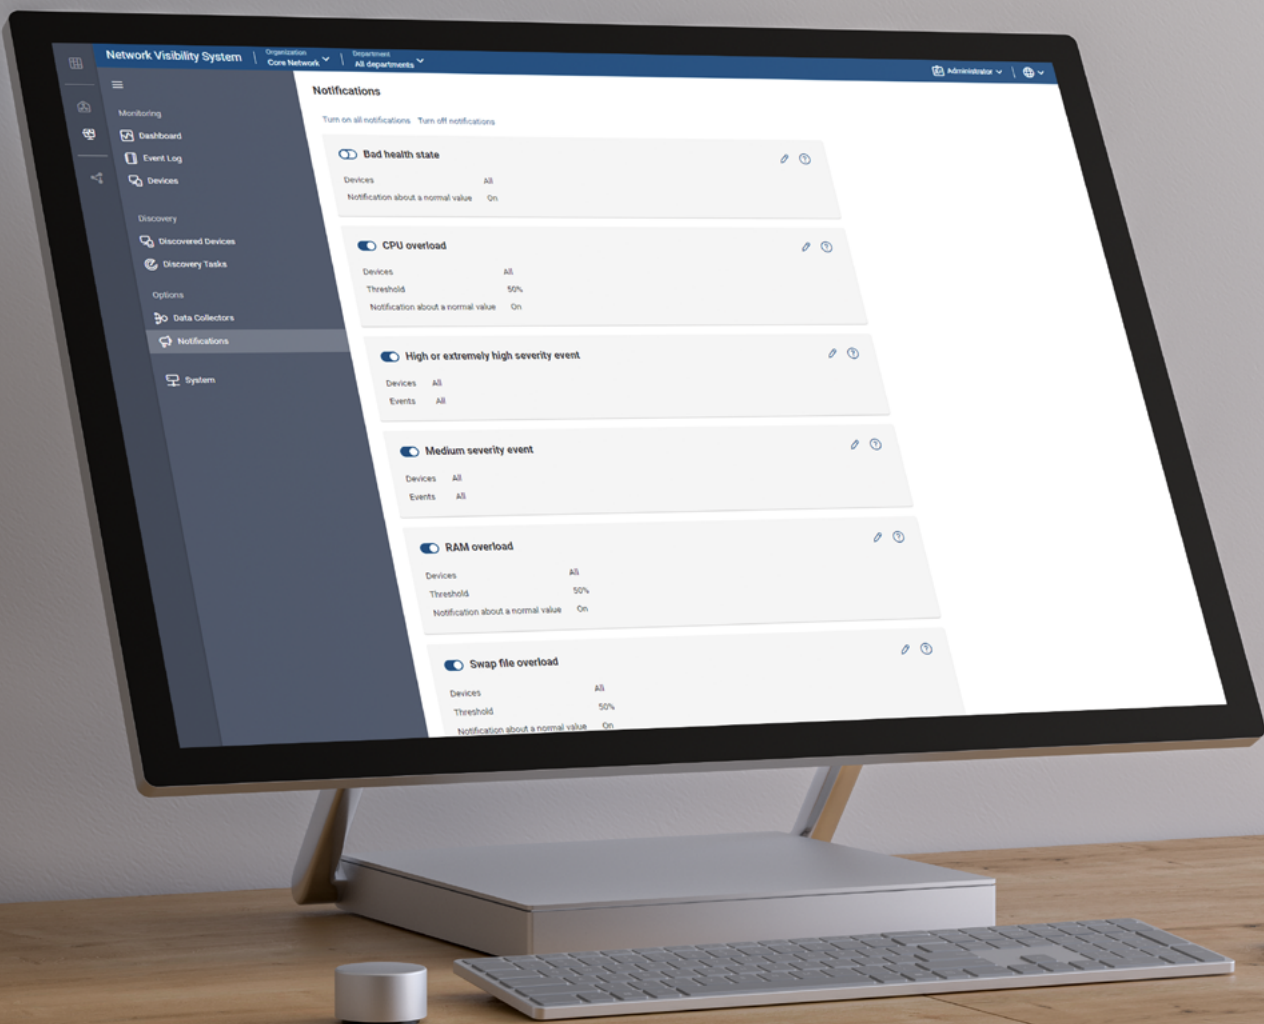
Network Visibility System | Organization Core Network | Department All departments

Administrator

Monitoring
Dashboard
Event Log
Devices

Discovery
Discovered Devices
Discovery Tasks

Options
Data Collectors
Notifications

System

Notifications

Turn on all notifications  Turn off notifications

Bad health state
Devices All
Notification about a normal value On

CPU overload
Devices All
Threshold 50%
Notification about a normal value On

High or extremely high severity event
Devices All
Events All

Medium severity event
Devices All
Events All

RAM overload
Devices All
Threshold 50%
Notification about a normal value On

Swap file overload
Devices All
Threshold 50%
Notification about a normal value On